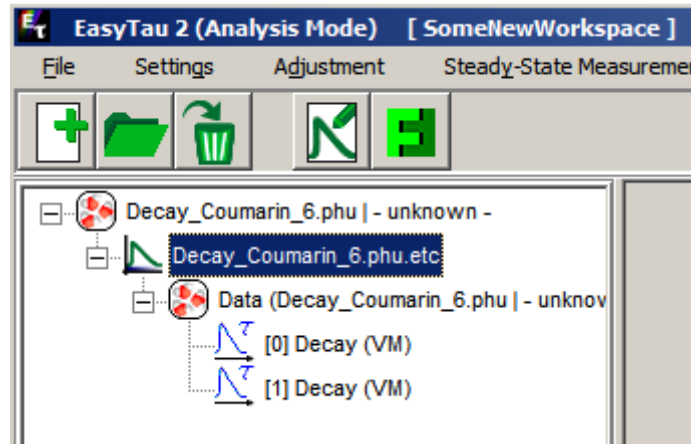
EasyTau 2 (Analysis Mode) [ SomeNewWorkspace ]

File Settings Adjustment Steady-State Measuremer

Decay_Coumarin_6.phu | - unknown -

Decay_Coumarin_6.phu.etc

Data (Decay_Coumarin_6.phu | - unknov

[0] Decay (VM)

[1] Decay (VM)